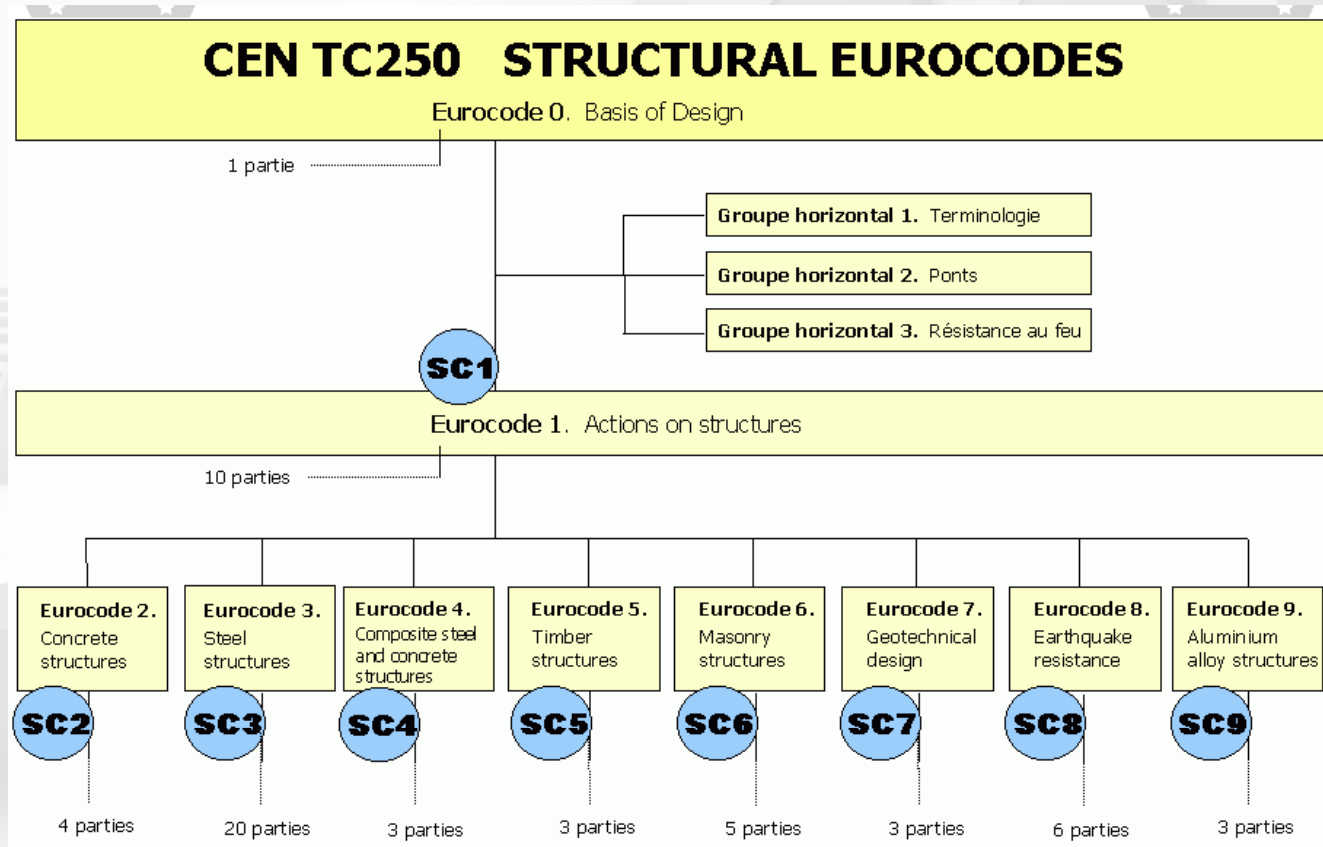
CEN TC250 STRUCTURAL EUROCODES

Eurocode 0. Basis of Design

1 partie

Groupe horizontal 1. Terminologie

Groupe horizontal 2. Ponts

Groupe horizontal 3. Résistance au feu

SC1

Eurocode 1. Actions on structures

10 parties

Eurocode 2. Concrete structures

Eurocode 3. Steel structures

Eurocode 4. Composite steel and concrete structures

Eurocode 5. Timber structures

Eurocode 6. Masonry structures

Eurocode 7. Geotechnical design

Eurocode 8. Earthquake resistance

Eurocode 9. Aluminium alloy structures

SC2 SC3 SC4 SC5 SC6 SC7 SC8 SC9

4 parties 20 parties 3 parties 3 parties 5 parties 3 parties 6 parties 3 parties